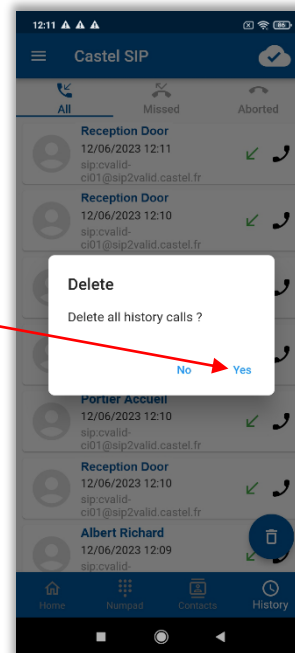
12:11

Castel SIP

All
Missed
Aborted

Reception Door
12/06/2023 12:11
sip:cvalid-ci01@sip2valid.castel.fr

Reception Door
12/06/2023 12:10
sip:cvalid-ci01@sip2valid.castel.fr

Delete
Delete all history calls ?
No
Yes

Portier Accueil
12/06/2023 12:10
sip:cvalid-ci01

Reception Door
12/06/2023 12:10
sip:cvalid-ci01

Albert Richard
12/06/2023 12:09
sip:cvalid-

Home
Numpad
Contacts
History